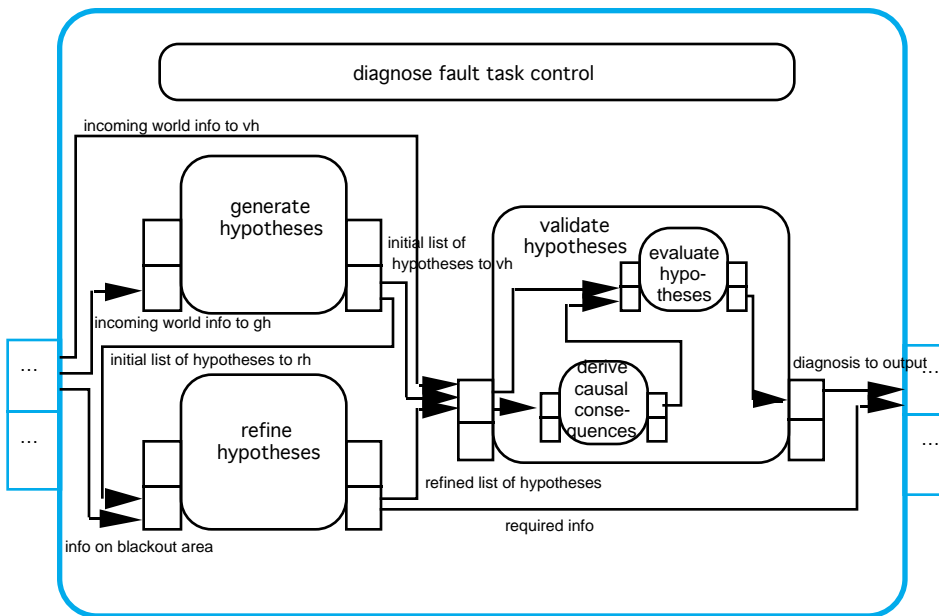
diagnose fault task control

incoming world info to vh

generate hypotheses

initial list of hypotheses to vh

validate hypotheses

evaluate hypotheses

incoming world info to gh

initial list of hypotheses to rh

derive causal consequences

diagnosis to output

...

...

...

...

refine hypotheses

refined list of hypotheses

required info

info on blackout area